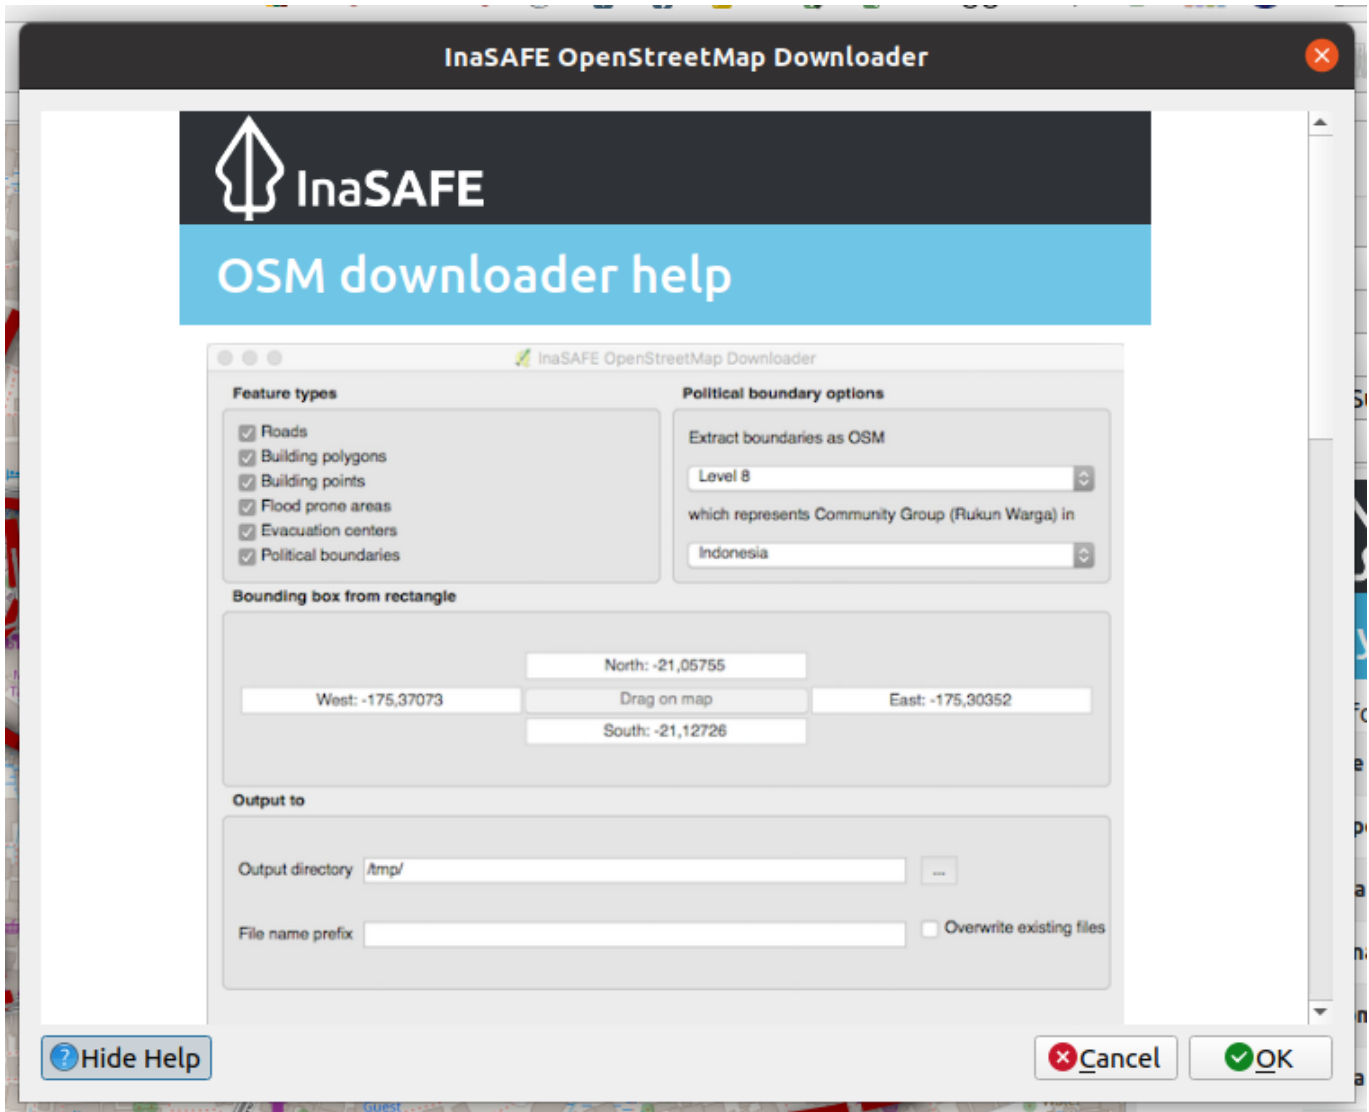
InaSAFE OpenStreetMap Downloader

InaSAFE

OSM downloader help

InaSAFE OpenStreetMap Downloader

Feature types

Roads
Building polygons
Building points
Flood prone areas
Evacuation centers
Political boundaries

Political boundary options

Extract boundaries as OSM

Level 8

which represents Community Group (Rukun Warga) in

Indonesia

Bounding box from rectangle

North: -21,05755

West: -175,37073

Drag on map

East: -175,30352

South: -21,12726

Output to

Output directory /tmp/

...

File name prefix

Overwrite existing files

Hide Help

Cancel

OK